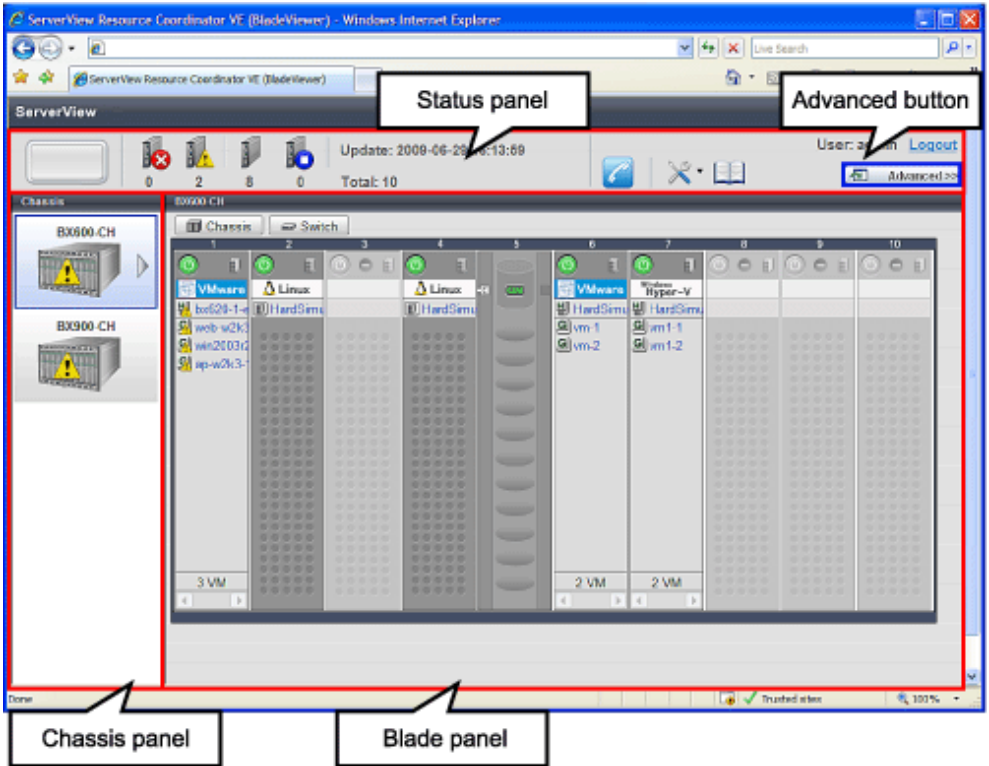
ServerView Resource Coordinator VE (BladeViewer) - Windows Internet Explorer

Live Search

ServerView Resource Coordinator VE (BladeViewer)

ServerView

Status panel

Advanced button

0 2 8 0

Update: 2009-06-29 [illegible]:13:69

Total: 10

User: a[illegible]in Logout

Advanced >>

Chassis

BX600-CH

BX900-CH

BX600-CH

Chassis Switch

1 2 3 4 5 6 7 8 9 10

VMware Linux Linux VMware Hyper-V

bx620-1-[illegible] HardSimu HardSimu HardSimu HardSimu

web-w2k3 vm-1 vm1-1

win2003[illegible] vm-2 vm1-2

wp-w2k3-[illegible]

3 VM 2 VM 2 VM

Done Trusted sites 100%

Chassis panel

Blade panel